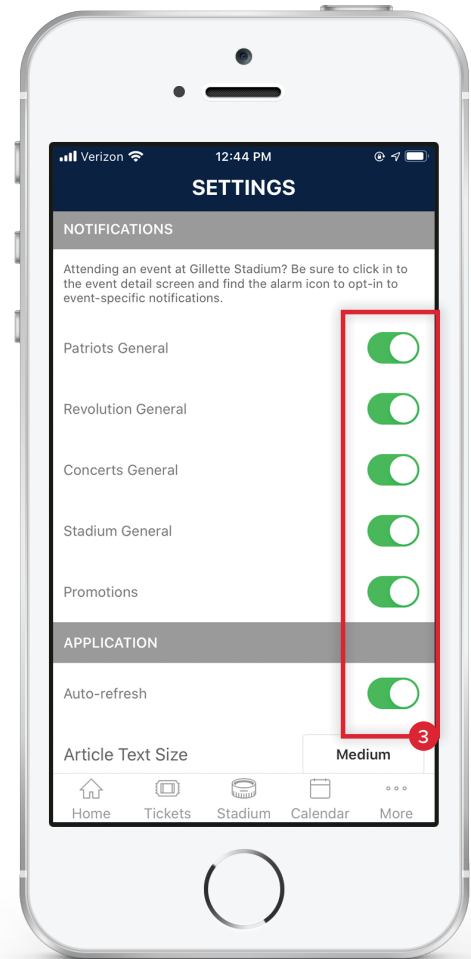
Verizon 12:44 PM

SETTINGS

NOTIFICATIONS

Attending an event at Gillette Stadium? Be sure to click in to the event detail screen and find the alarm icon to opt-in to event-specific notifications.

Patriots General

Revolution General

Concerts General

Stadium General

Promotions

APPLICATION

Auto-refresh

3

Article Text Size

Medium

Home Tickets Stadium Calendar More